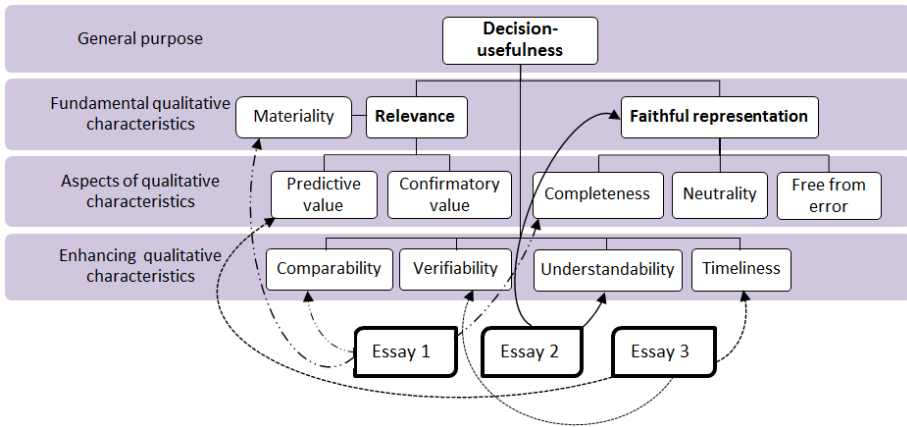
General purpose

Decision-usefulness

Fundamental qualitative characteristics

Materiality

Relevance

Faithful representation

Aspects of qualitative characteristics

Predictive value

Confirmatory value

Completeness

Neutrality

Free from error

Enhancing qualitative characteristics

Comparability

Verifiability

Understandability

Timeliness

Essay 1

Essay 2

Essay 3